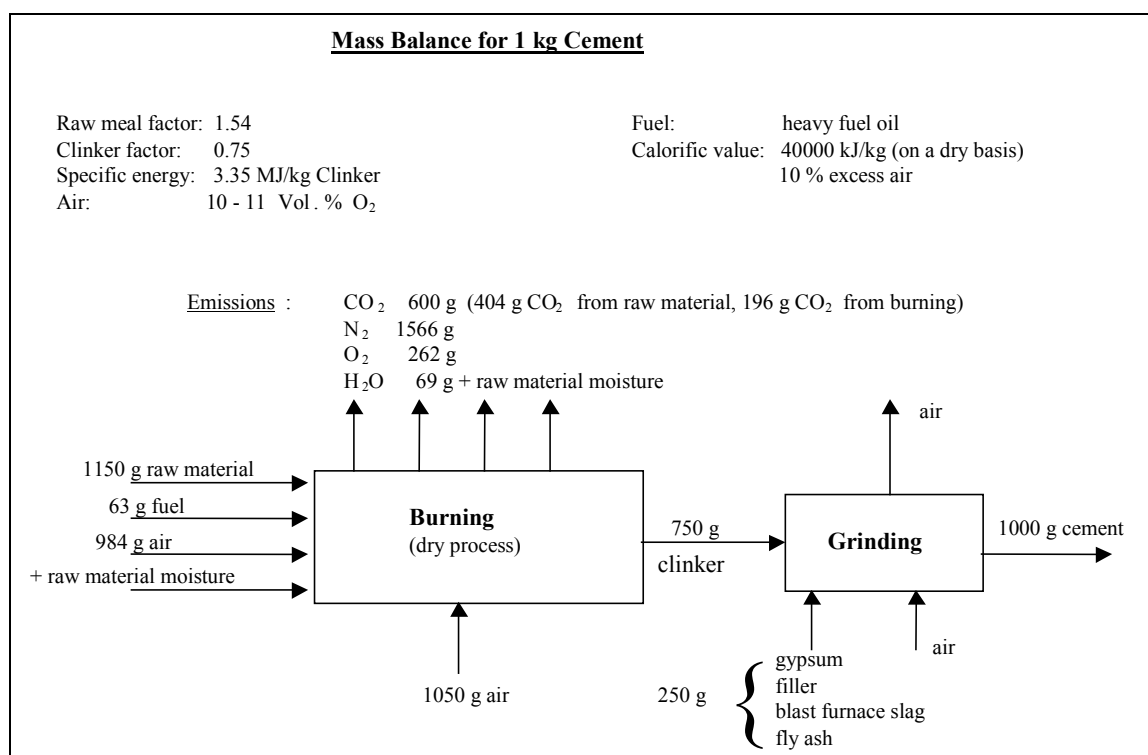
Mass Balance for 1 kg Cement

Raw meal factor: 1.54
Clinker factor: 0.75
Specific energy: 3.35 MJ/kg Clinker
Air: 10 - 11 Vol. % $O_2$

Fuel: heavy fuel oil
Calorific value: 40000 kJ/kg (on a dry basis)
10 % excess air

Emissions : $CO_2$ 600 g (404 g $CO_2$ from raw material, 196 g $CO_2$ from burning)
$N_2$ 1566 g
$O_2$ 262 g
$H_2O$ 69 g + raw material moisture

air

1150 g raw material
63 g fuel
984 g air
+ raw material moisture

Burning
(dry process)

750 g
clinker

Grinding

1000 g cement

1050 g air

air

250 g
gypsum
filler
blast furnace slag
fly ash